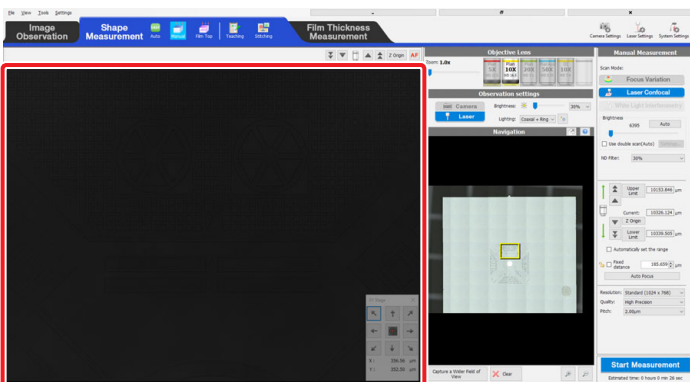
File View Tools Settings

Image Observation

Shape Measurement

Auto

Manual

Film Top

Teaching

Stitching

Film Thickness Measurement

Camera Settings

Laser Settings

System Settings

Z Origin

AF

Objective Lens

Zoom: 1.0x

Plan 10X

Observation settings

Camera

Laser

Brightness:

30%

Lighting:

Coaxial + Ring

Navigation

XY Stage

X: 396.56 µm

Y: 352.56 µm

Capture a Wider Field of View

Clear

Manual Measurement

Scan Mode:

Focus Variation

Laser Confocal

White Light Interferometry

Brightness

6395

Auto

Use double scan(Auto)

ND Filter:

30%

Upper Limit

10153.846 µm

Current:

10326.124 µm

Z Origin

Lower Limit

10338.505 µm

Automatically set the range

Fixed distance

185.659 µm

Auto Focus

Resolution:

Standard (1024 x 768)

Quality:

High Precision

Pitch:

2.00µm

Start Measurement

Estimated time: 0 hours 0 min 36 sec